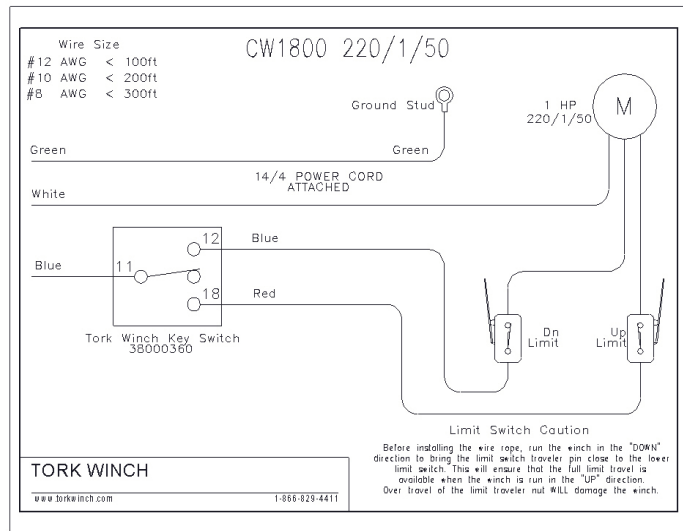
Wire Size
#12 AWG < 100ft
#10 AWG < 200ft
#8 AWG < 300ft

CW1800 220/1/50

Ground Stud

1 HP
220/1/50

M

Green

Green

14/4 POWER CORD
ATTACHED

White

12

Blue

Blue

11

18

Red

Tork Winch Key Switch
38000360

Dn
Limit

Up
Limit

Limit Switch Caution

Before installing the wire rope, run the winch in the "DOWN" direction to bring the limit switch traveler pin close to the lower limit switch. This will ensure that the full limit travel is available when the winch is run in the "UP" direction. Over travel of the limit traveler nut WILL damage the winch.

TORK WINCH

www.torkwinch.com

1-866-829-4411